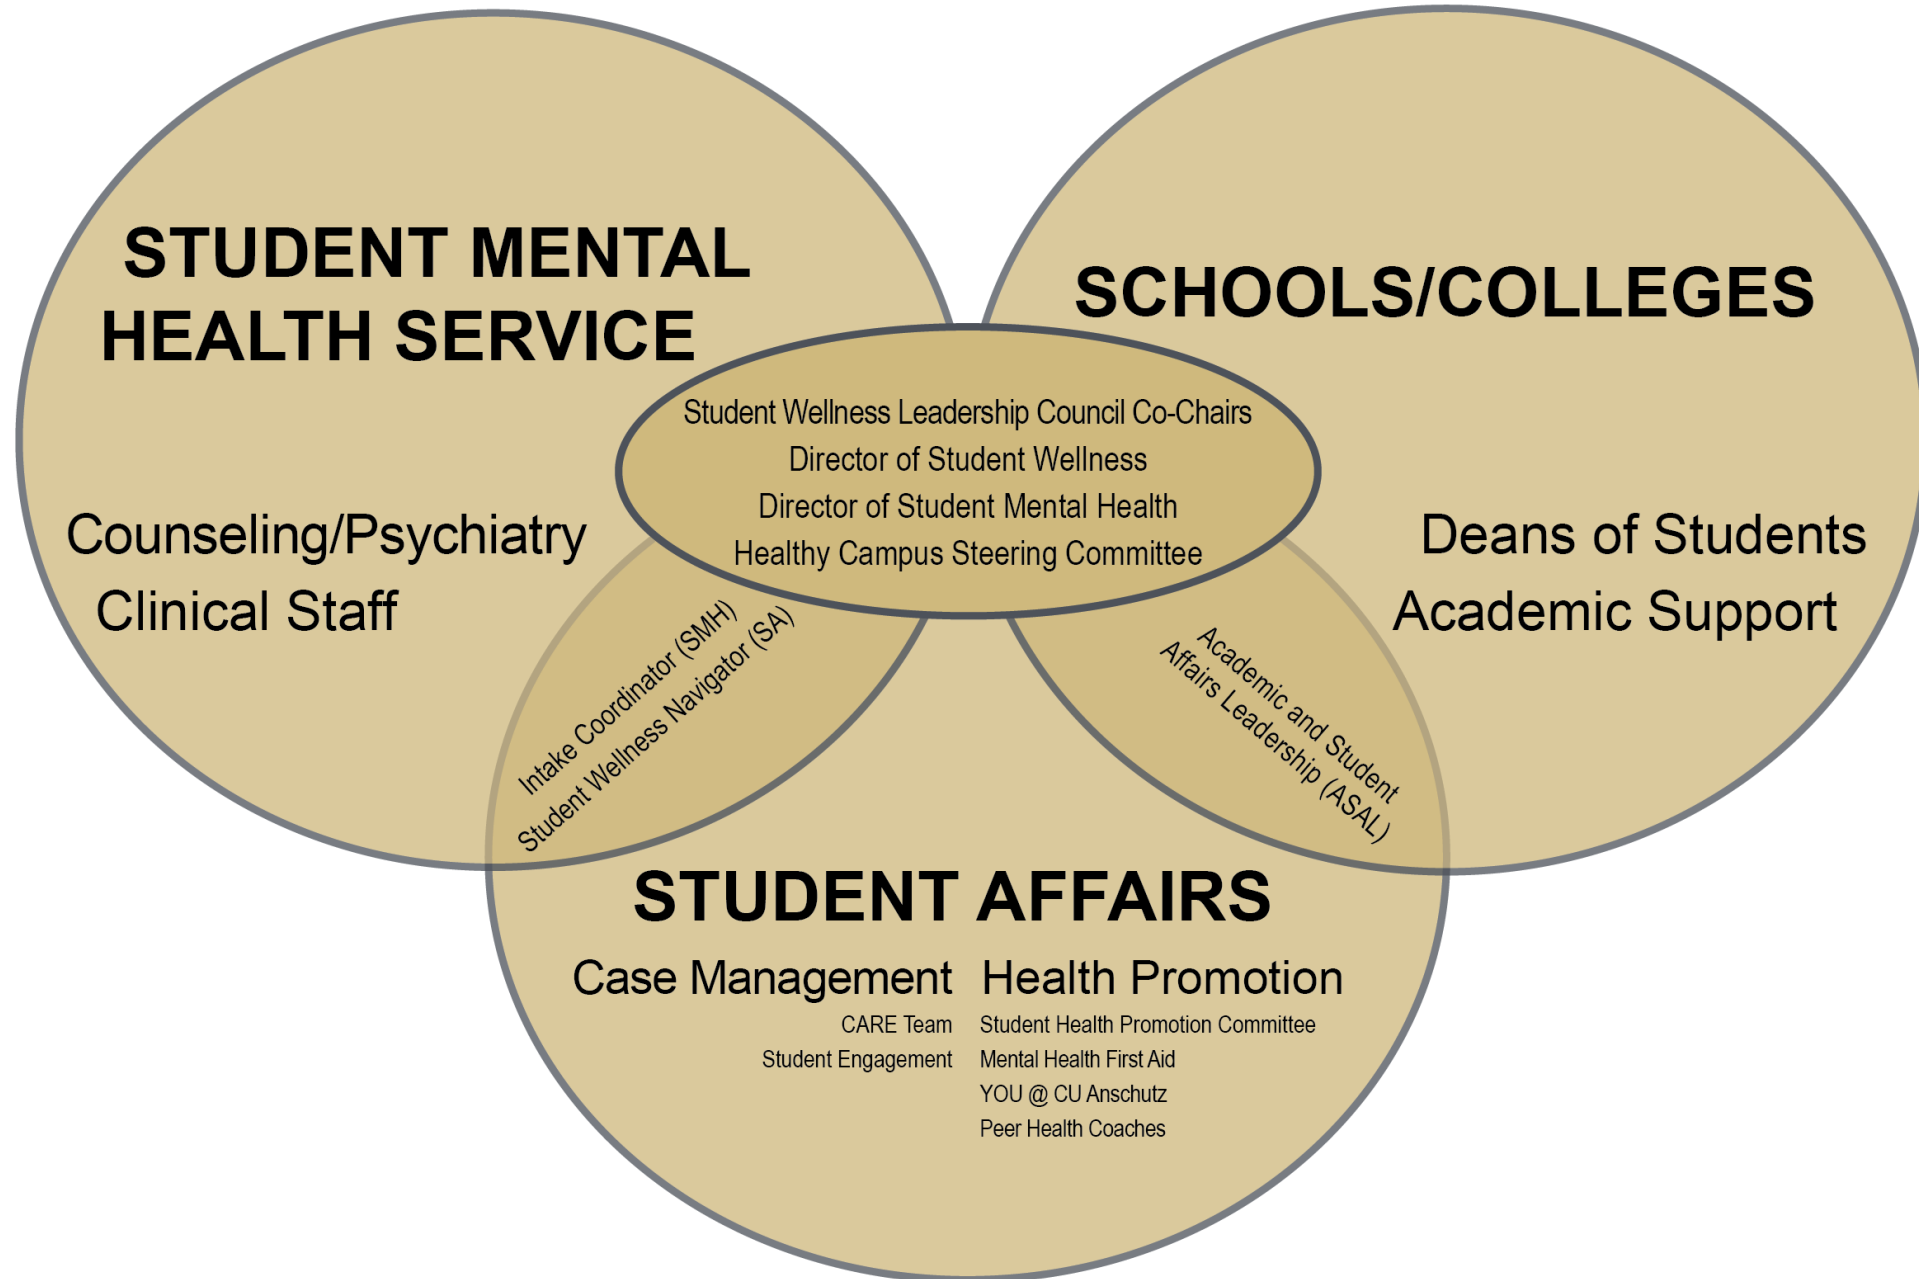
STUDENT MENTAL HEALTH SERVICE

Counseling/Psychiatry
Clinical Staff

SCHOOLS/COLLEGES

Deans of Students
Academic Support

Student Wellness Leadership Council Co-Chairs
Director of Student Wellness
Director of Student Mental Health
Healthy Campus Steering Committee

Intake Coordinator (SMH)
Student Wellness Navigator (SA)

Academic and Student Affairs Leadership (ASAL)

STUDENT AFFAIRS

Case Management
CARE Team
Student Engagement

Health Promotion
Student Health Promotion Committee
Mental Health First Aid
YOU @ CU Anschutz
Peer Health Coaches